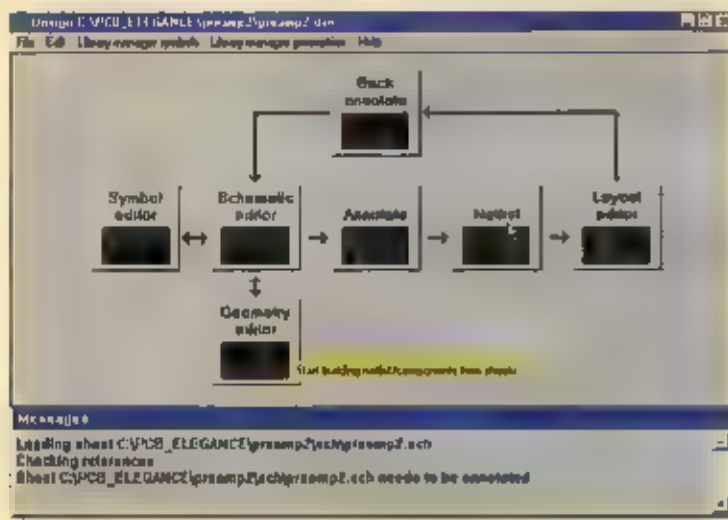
Design C:\PCB_ELEGANCE\preamp2\preamp2.dsn

File Edit Library manage symbols Library manage geometries Help

Back annotate

Symbol editor

Schematic editor

Annotate

Netlist

Layout editor

Geometry editor

Start building netlist/components from sheets

Messages

Loading sheet C:\PCB_ELEGANCE\preamp2\sch\preamp2.sch
Checking references
Sheet C:\PCB_ELEGANCE\preamp2\sch\preamp2.sch needs to be annotated